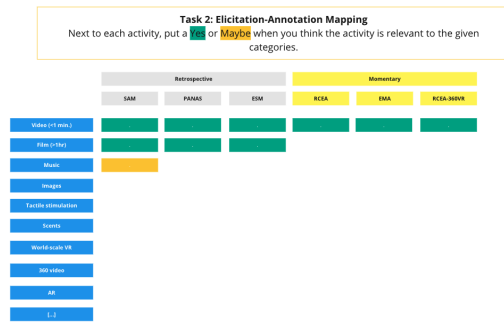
Task 2: Elicitation-Annotation Mapping

Next to each activity, put a Yes or Maybe when you think the activity is relevant to the given categories.

| | Retrospective | | | Momentary | | |
|---|---|---|---|---|---|---|
| | SAM | PANAS | ESM | RCEA | EMA | RCEA-360VR |
| Video (<1 min.) | | | | | | |
| Film (>1hr) | | | | | | |
| Music | | | | | | |
| Images | | | | | | |
| Tactile stimulation | | | | | | |
| Scents | | | | | | |
| World-scale VR | | | | | | |
| 360 video | | | | | | |
| AR | | | | | | |
| [...] | | | | | | |